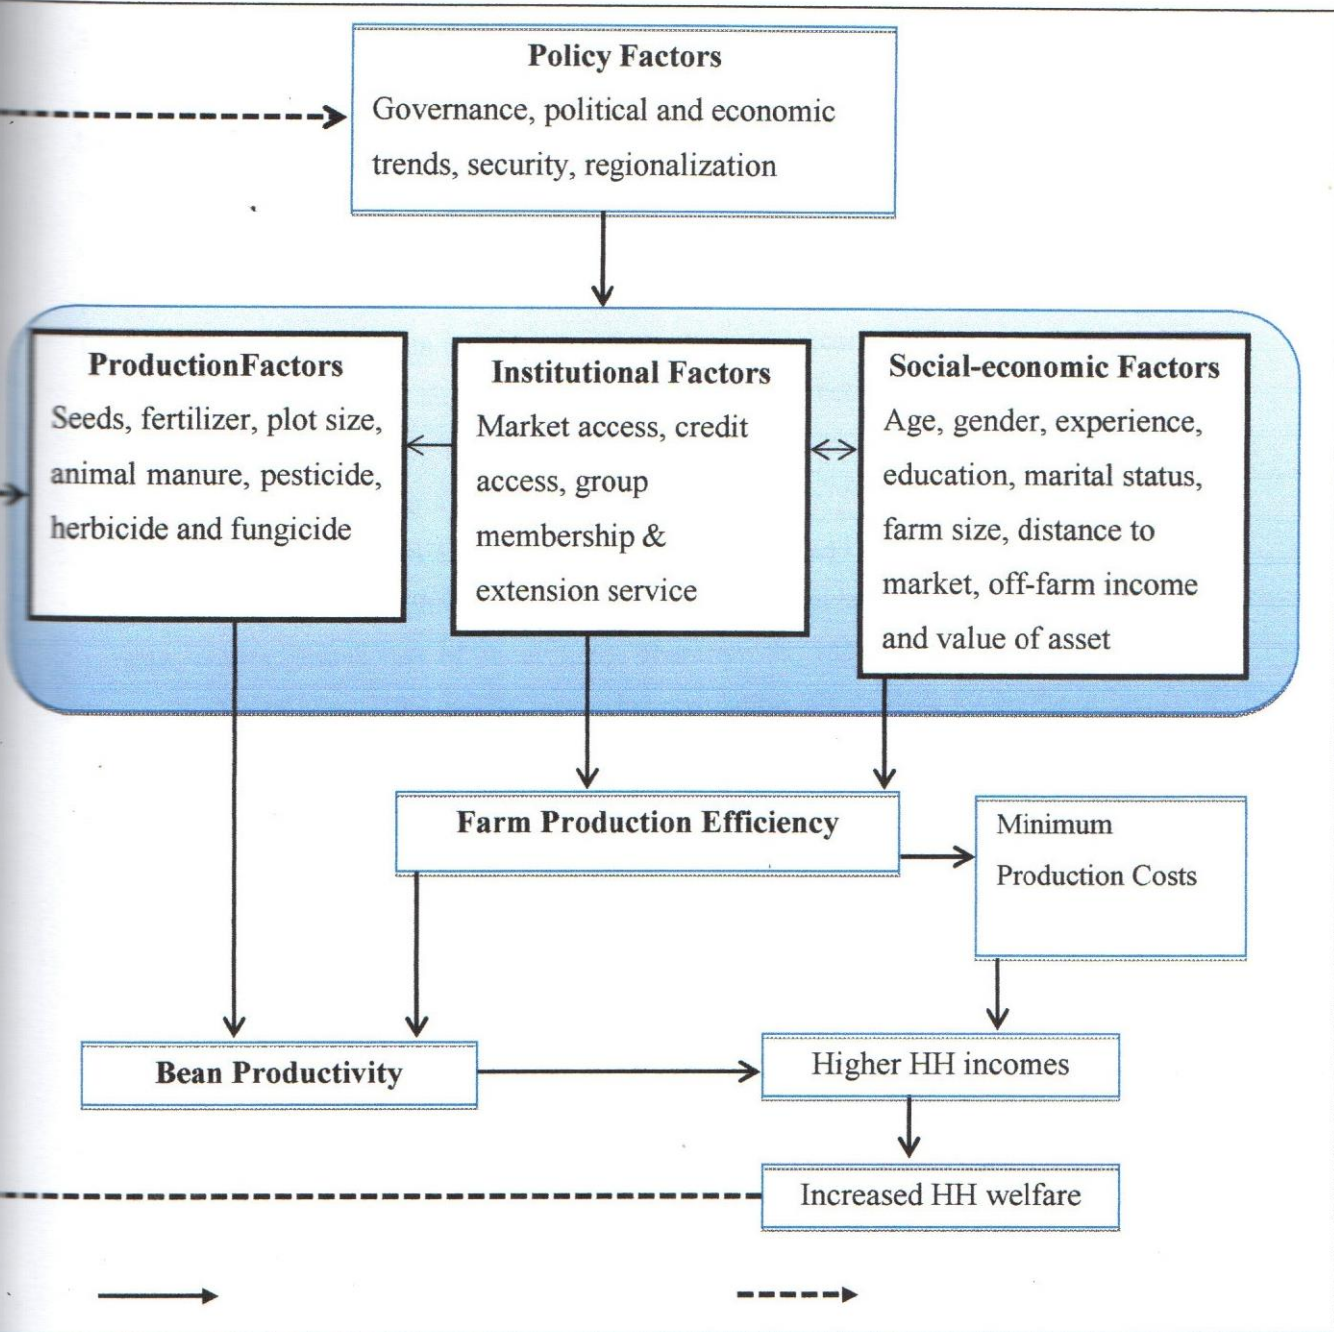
Policy Factors
Governance, political and economic trends, security, regionalization

ProductionFactors
Seeds, fertilizer, plot size, animal manure, pesticide, herbicide and fungicide

Institutional Factors
Market access, credit access, group membership & extension service

Social-economic Factors
Age, gender, experience, education, marital status, farm size, distance to market, off-farm income and value of asset

Farm Production Efficiency

Minimum Production Costs

Bean Productivity

Higher HH incomes

Increased HH welfare